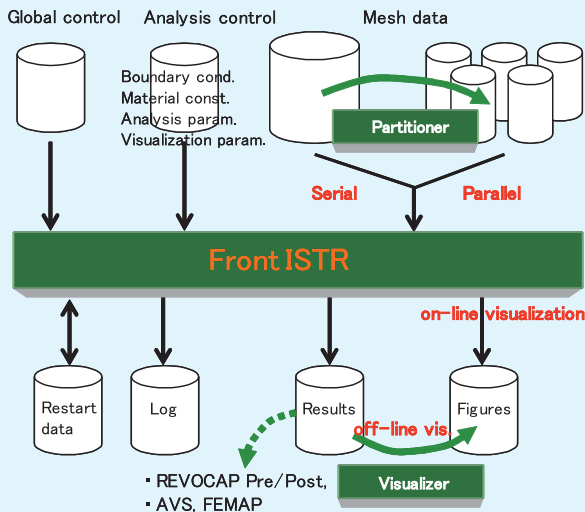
Global control

Analysis control

Mesh data

Boundary cond.
Material const.
Analysis param.
Visualization param.

Partitioner

Serial

Parallel

Front ISTR

on-line visualization

Restart data

Log

Results

Figures

off-line vis.

Visualizer

・REVOCAP Pre/Post,
・AVS, FEMAP